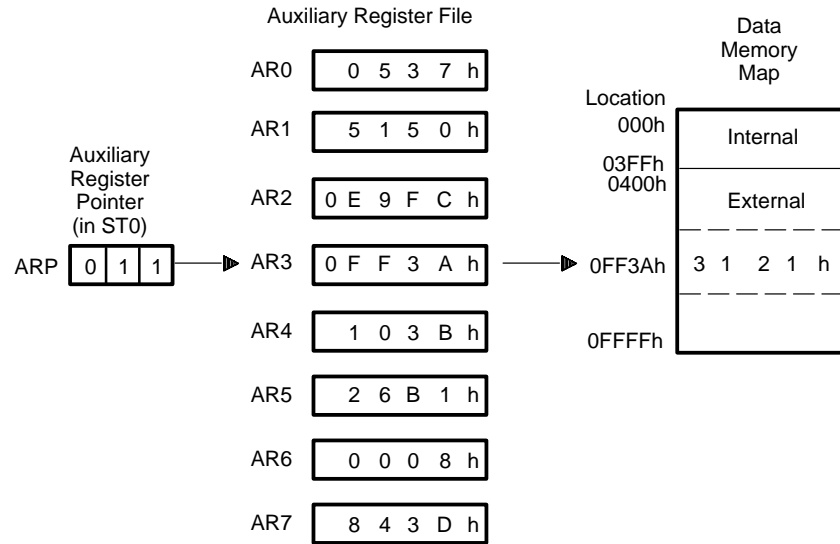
Auxiliary Register File

Data Memory Map

AR0 0537h

AR1 5150h

AR2 0E9FCh

AR3 0FF3Ah

AR4 103Bh

AR5 26B1h

AR6 0008h

AR7 843Dh

Auxiliary Register Pointer (in ST0)

ARP 0 1 1

Location

000h

03FFh

0400h

0FF3Ah

0FFFFh

Internal

External

3121h